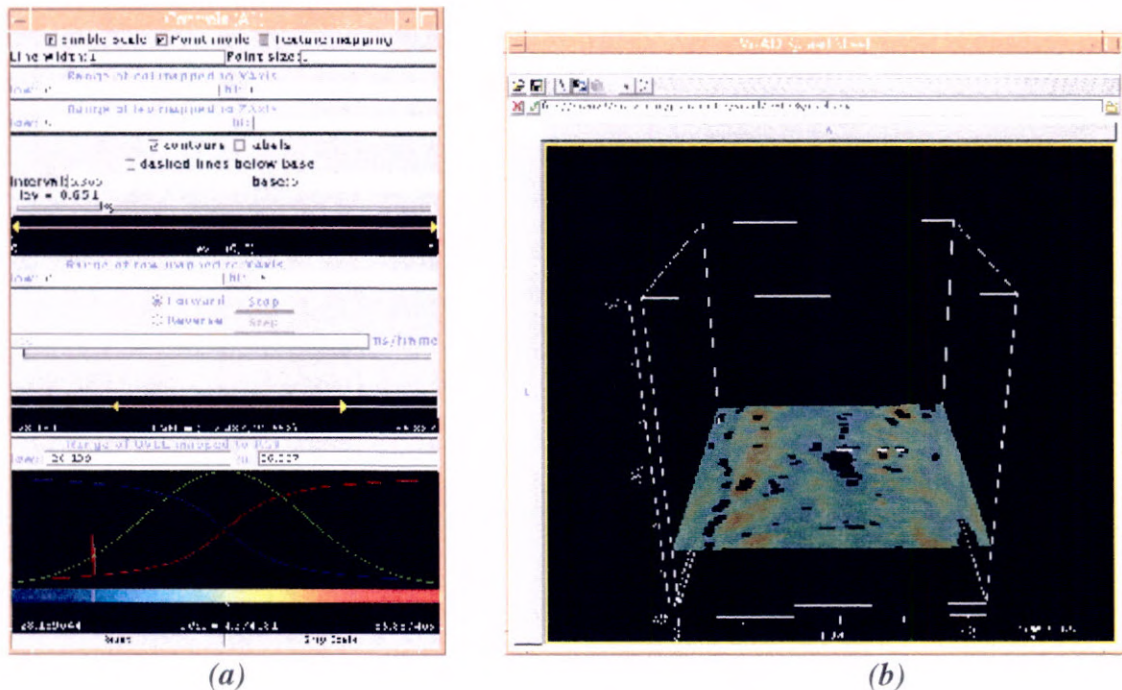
Controls (A)

enable scale  Point mode  Texture mapping

Line width: 1  Point size: 1

Range of col mapped to XAxis

low: 0  hi: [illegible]

Range of lev mapped to ZAxis

low: 0  hi: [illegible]

contours  labels

dashed lines below base

interval: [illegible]  base: 0

lev = 0.651

Range of row mapped to YAxis

low: 0  hi: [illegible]

Forward  Stop

Reverse  Step

ms/frame

Range of OVEL mapped to RGB

low: 26.156  hi: 26.607

Reset  Grey Scale

(a)

VisAD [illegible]

(b)